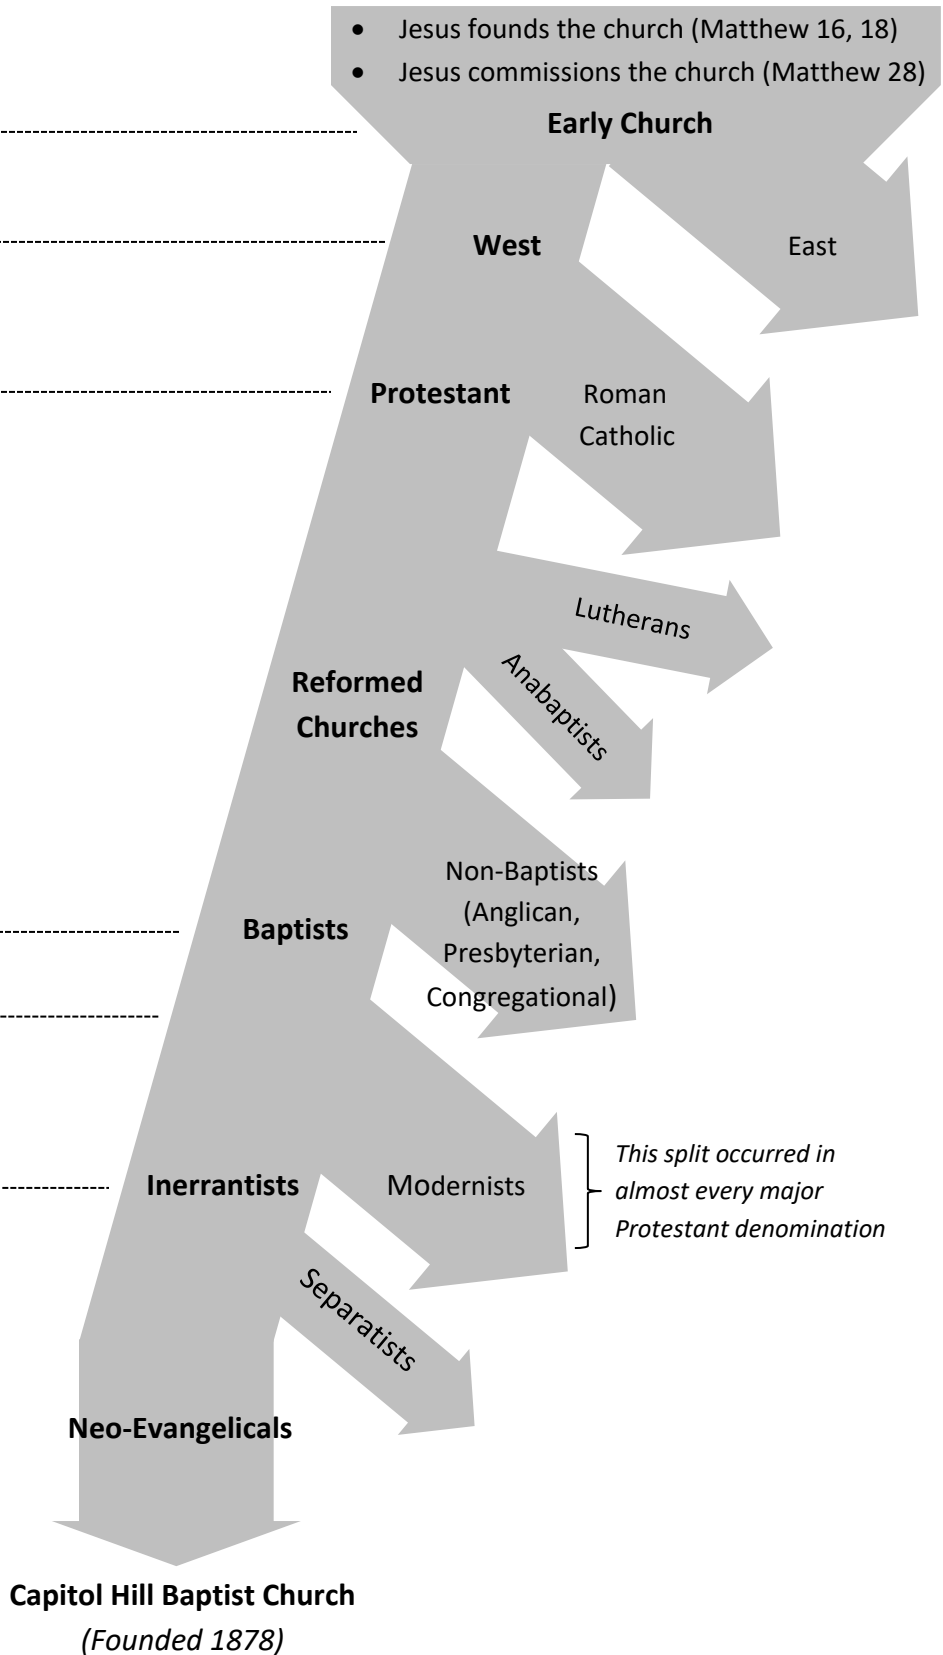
- Jesus founds the church (Matthew 16, 18)
- Jesus commissions the church (Matthew 28)

**Early Church**

**West**

East

**Protestant**

Roman Catholic

Lutherans

**Reformed Churches**

Anabaptists

Non-Baptists (Anglican, Presbyterian, Congregational)

**Baptists**

**Inerrantists**

Modernists

*This split occurred in almost every major Protestant denomination*

Separatists

**Neo-Evangelicals**

**Capitol Hill Baptist Church**

*(Founded 1878)*